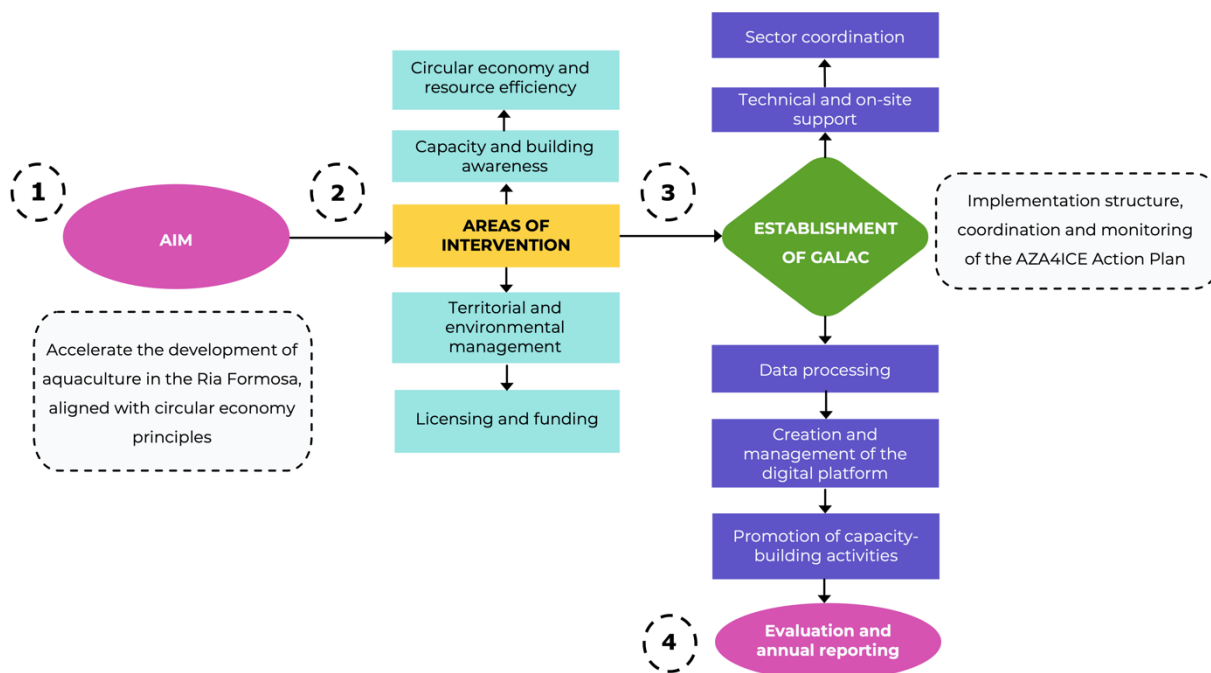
1

AIM

Accelerate the development of aquaculture in the Ria Formosa, aligned with circular economy principles

2

Circular economy and resource efficiency

Capacity and building awareness

AREAS OF INTERVENTION

Territorial and environmental management

Licensing and funding

3

Sector coordination

Technical and on-site support

ESTABLISHMENT OF GALAC

Implementation structure, coordination and monitoring of the AZA4ICE Action Plan

Data processing

Creation and management of the digital platform

Promotion of capacity-building activities

4

Evaluation and annual reporting